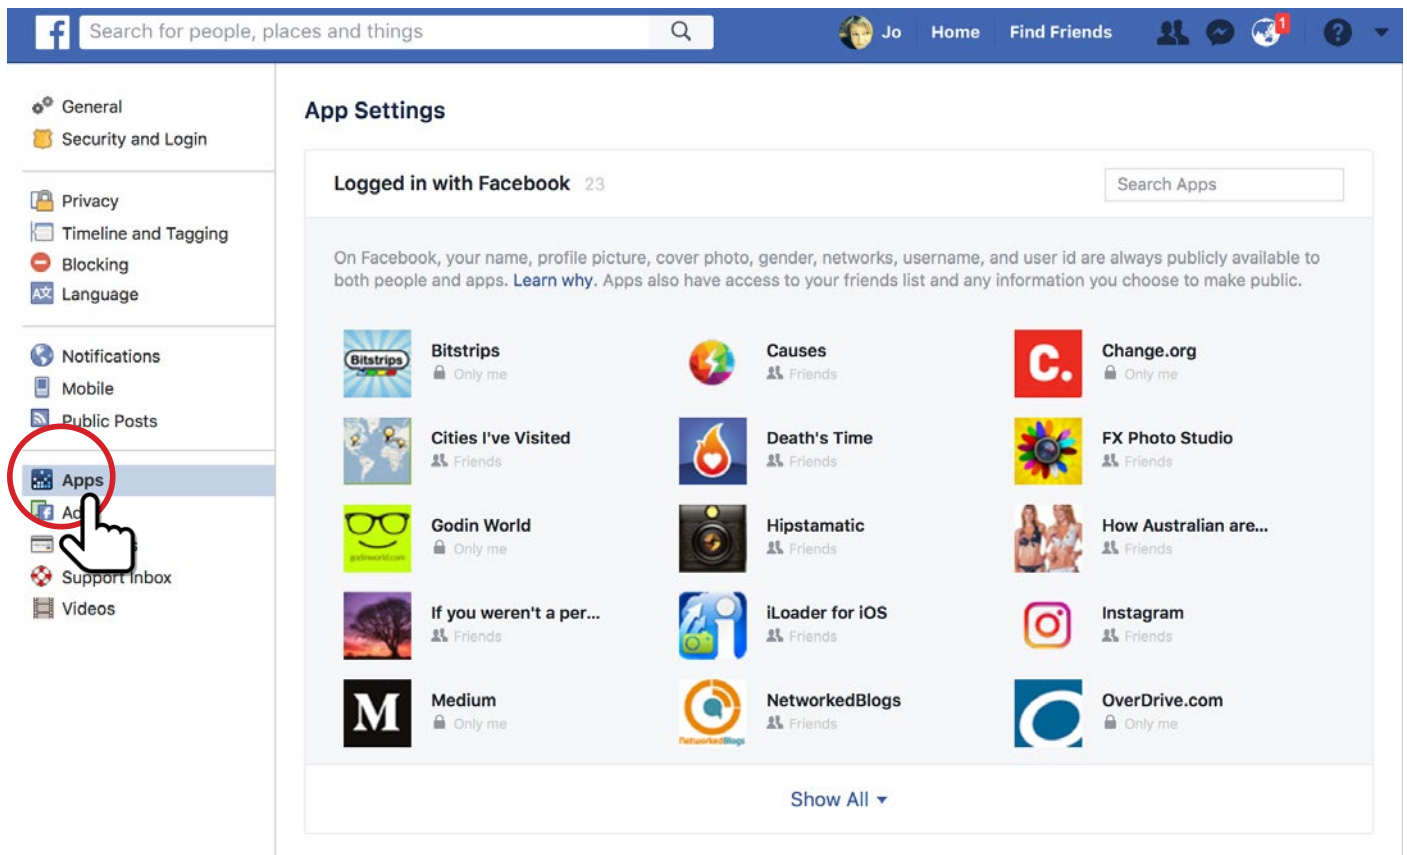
Search for people, places and things

Jo Home Find Friends

1

General
Security and Login

Privacy
Timeline and Tagging
Blocking
Language

Notifications
Mobile
Public Posts

Apps
Ad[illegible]
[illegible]
Support Inbox
Videos

App Settings

Logged in with Facebook 23

Search Apps

On Facebook, your name, profile picture, cover photo, gender, networks, username, and user id are always publicly available to both people and apps. Learn why. Apps also have access to your friends list and any information you choose to make public.

Bitstrips
Bitstrips
Only me

Causes
Friends

C.
Change.org
Only me

Cities I've Visited
Friends

Death's Time
Friends

FX Photo Studio
Friends

Godin World
Only me

Hipstamatic
Friends

How Australian are...
Friends

If you weren't a per...
Friends

iLoader for iOS
Friends

Instagram
Friends

M
Medium
Only me

NetworkedBlogs
Friends

OverDrive.com
Only me

Show All